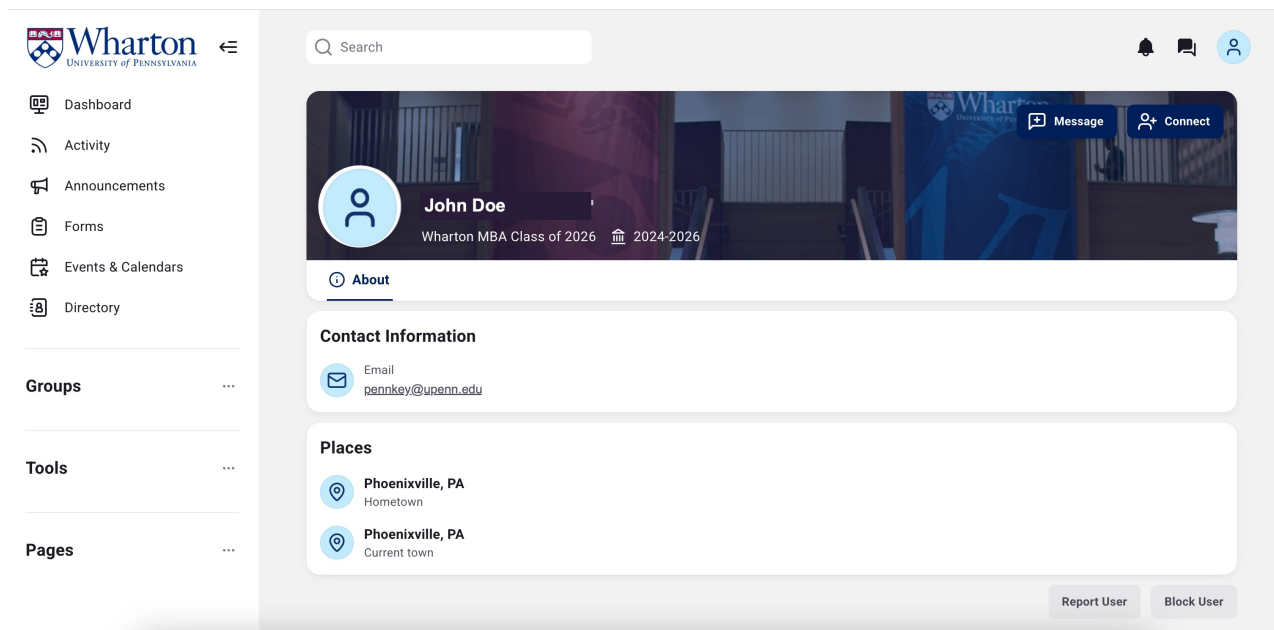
Wharton
UNIVERSITY of PENNSYLVANIA

Dashboard
Activity
Announcements
Forms
Events & Calendars
Directory

Groups ...

Tools ...

Pages ...

Search

Wharton
UNIVERSITY of PE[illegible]

Message
Connect

John Doe
Wharton MBA Class of 2026 2024-2026

About

Contact Information
Email
pennkey@upenn.edu

Places
Phoenixville, PA
Hometown
Phoenixville, PA
Current town

Report User
Block User